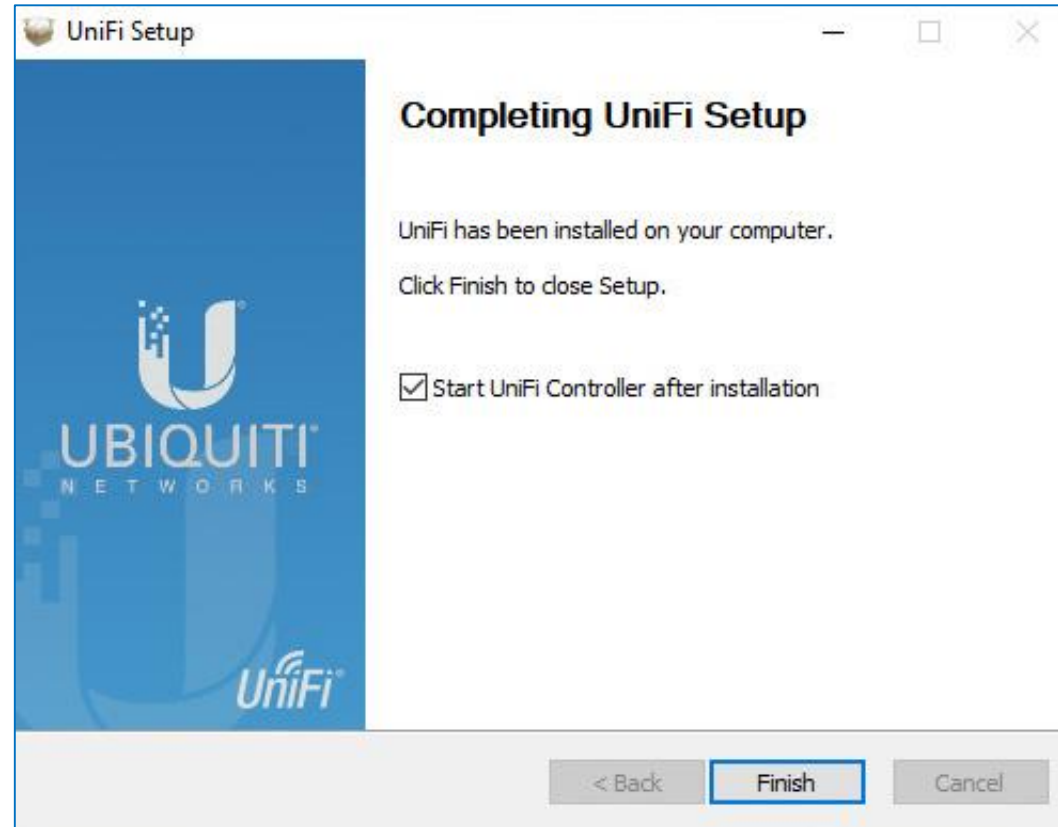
UniFi Setup

UBIQUITI
NETWORKS

UniFi

Completing UniFi Setup

UniFi has been installed on your computer.

Click Finish to close Setup.

Start UniFi Controller after installation

< Back
Finish
Cancel